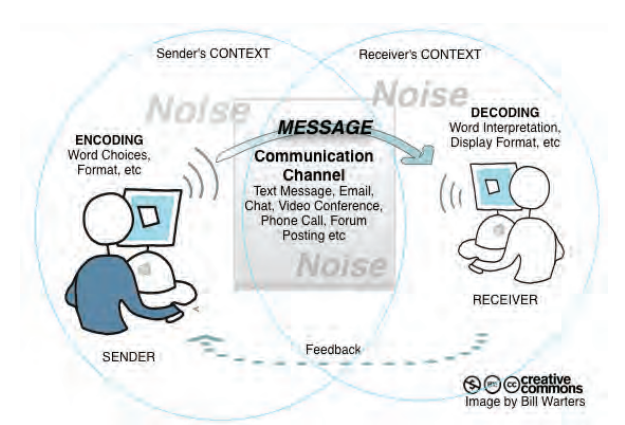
Sender's CONTEXT

Receiver's CONTEXT

Noise

Noise

ENCODING
Word Choices, Format, etc

MESSAGE

Communication Channel
Text Message, Email, Chat, Video Conference, Phone Call, Forum Posting etc

Noise

DECODING
Word Interpretation, Display Format, etc

RECEIVER

SENDER

Feedback

creative commons
Image by Bill Warters